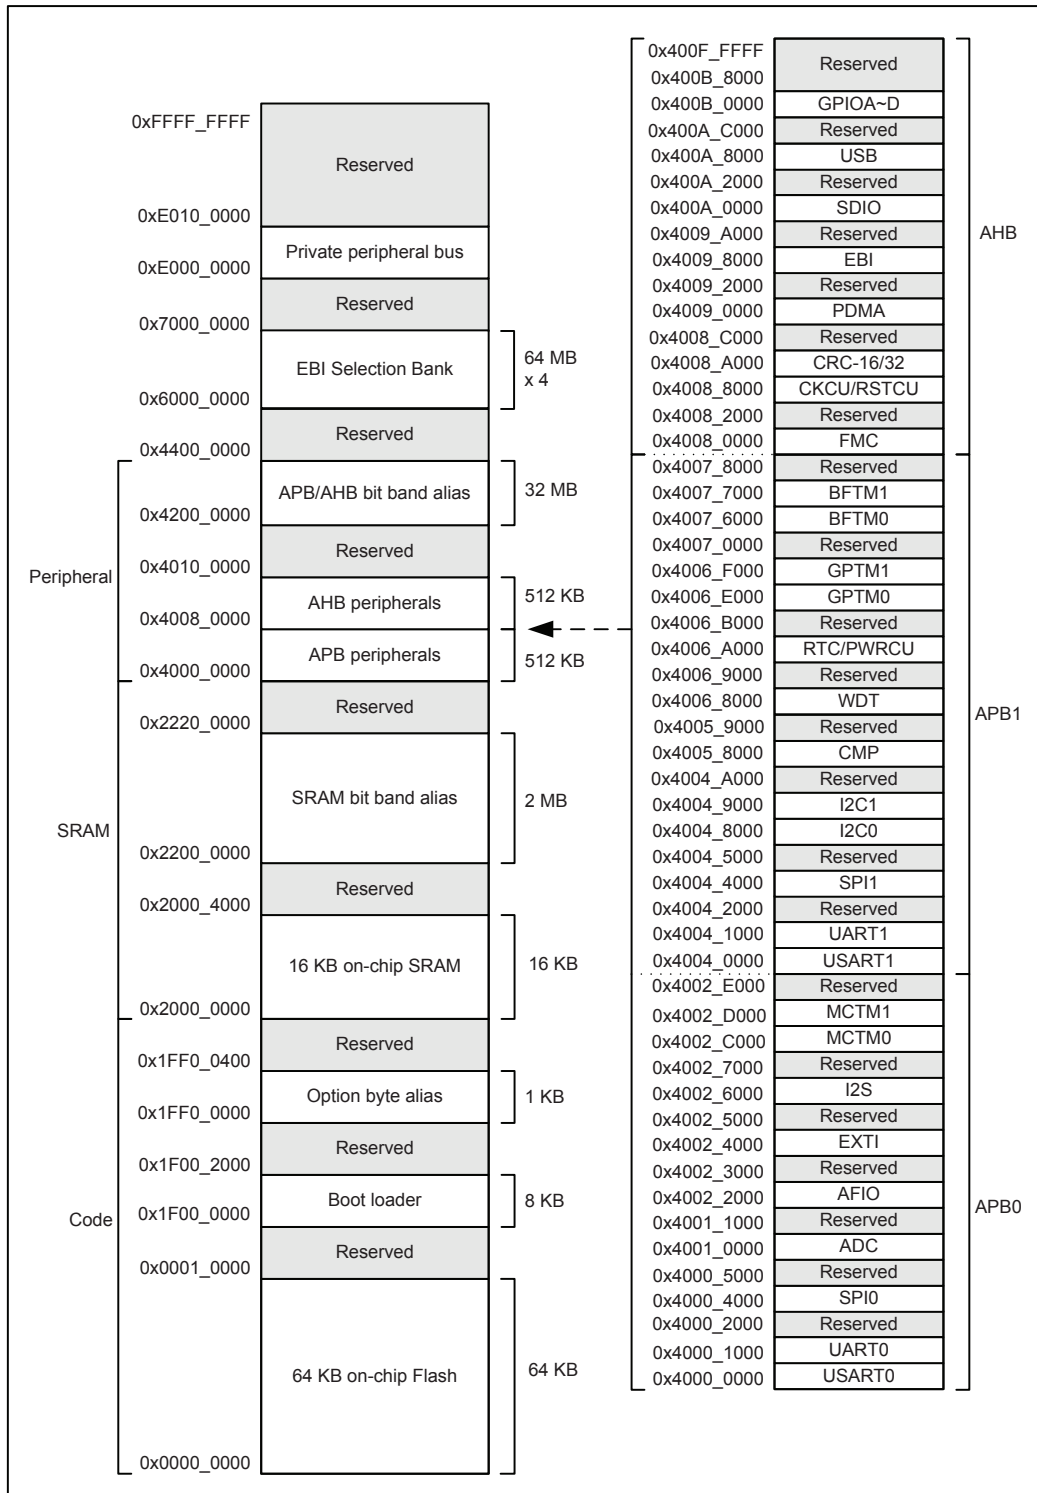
0xFFFF_FFFF
Reserved
0xE010_0000
Private peripheral bus
0xE000_0000
Reserved
0x7000_0000
EBI Selection Bank
64 MB x 4
0x6000_0000
Reserved
0x4400_0000
APB/AHB bit band alias
32 MB
0x4200_0000
Reserved
0x4010_0000
Peripheral
AHB peripherals
512 KB
0x4008_0000
APB peripherals
512 KB
0x4000_0000
Reserved
0x2220_0000
SRAM bit band alias
2 MB
SRAM
0x2200_0000
Reserved
0x2000_4000
16 KB on-chip SRAM
16 KB
0x2000_0000
Reserved
0x1FF0_0400
Option byte alias
1 KB
0x1FF0_0000
Reserved
0x1F00_2000
Boot loader
8 KB
Code
0x1F00_0000
Reserved
0x0001_0000
64 KB on-chip Flash
64 KB
0x0000_0000

| | |
|---|---|
| 0x400F_FFFF 0x400B_8000 | Reserved |
| 0x400B_0000 | GPIOA~D |
| 0x400A_C000 | Reserved |
| 0x400A_8000 | USB |
| 0x400A_2000 | Reserved |
| 0x400A_0000 | SDIO |
| 0x4009_A000 | Reserved |
| 0x4009_8000 | EBI |
| 0x4009_2000 | Reserved |
| 0x4009_0000 | PDMA |
| 0x4008_C000 | Reserved |
| 0x4008_A000 | CRC-16/32 |
| 0x4008_8000 | CKCU/RSTCU |
| 0x4008_2000 | Reserved |
| 0x4008_0000 | FMC |
| 0x4007_8000 | Reserved |
| 0x4007_7000 | BFTM1 |
| 0x4007_6000 | BFTM0 |
| 0x4007_0000 | Reserved |
| 0x4006_F000 | GPTM1 |
| 0x4006_E000 | GPTM0 |
| 0x4006_B000 | Reserved |
| 0x4006_A000 | RTC/PWRCU |
| 0x4006_9000 | Reserved |
| 0x4006_8000 | WDT |
| 0x4005_9000 | Reserved |
| 0x4005_8000 | CMP |
| 0x4004_A000 | Reserved |
| 0x4004_9000 | I2C1 |
| 0x4004_8000 | I2C0 |
| 0x4004_5000 | Reserved |
| 0x4004_4000 | SPI1 |
| 0x4004_2000 | Reserved |
| 0x4004_1000 | UART1 |
| 0x4004_0000 | USART1 |
| 0x4002_E000 | Reserved |
| 0x4002_D000 | MCTM1 |
| 0x4002_C000 | MCTM0 |
| 0x4002_7000 | Reserved |
| 0x4002_6000 | I2S |
| 0x4002_5000 | Reserved |
| 0x4002_4000 | EXTI |
| 0x4002_3000 | Reserved |
| 0x4002_2000 | AFIO |
| 0x4001_1000 | Reserved |
| 0x4001_0000 | ADC |
| 0x4000_5000 | Reserved |
| 0x4000_4000 | SPI0 |
| 0x4000_2000 | Reserved |
| 0x4000_1000 | UART0 |
| 0x4000_0000 | USART0 |

AHB
APB1
APB0